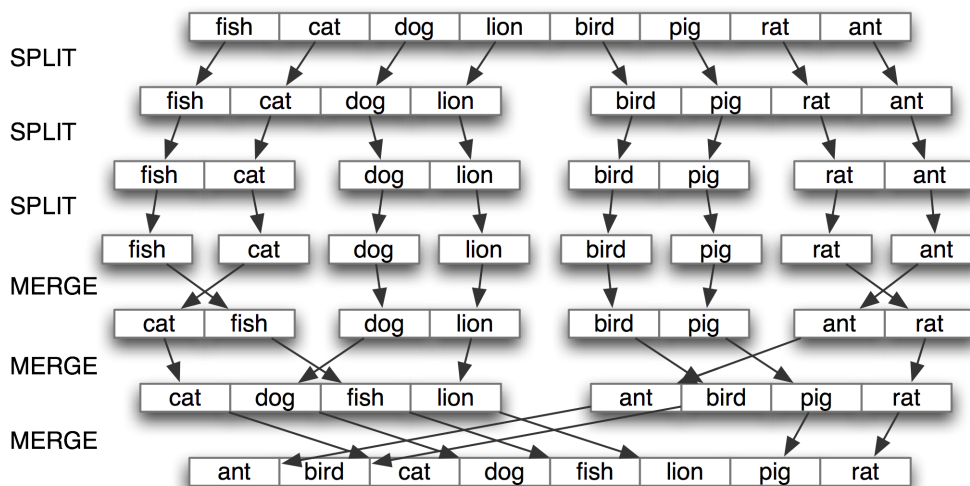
| fish | cat | dog | lion | bird | pig | rat | ant |
|---|---|---|---|---|---|---|---|

SPLIT

| fish | cat | dog | lion |
|---|---|---|---|

| bird | pig | rat | ant |
|---|---|---|---|

SPLIT

| fish | cat |
|---|---|

| dog | lion |
|---|---|

| bird | pig |
|---|---|

| rat | ant |
|---|---|

SPLIT

fish cat dog lion bird pig rat ant

MERGE

| cat | fish |
|---|---|

| dog | lion |
|---|---|

| bird | pig |
|---|---|

| ant | rat |
|---|---|

MERGE

| cat | dog | fish | lion |
|---|---|---|---|

| ant | bird | pig | rat |
|---|---|---|---|

MERGE

| ant | bird | cat | dog | fish | lion | pig | rat |
|---|---|---|---|---|---|---|---|